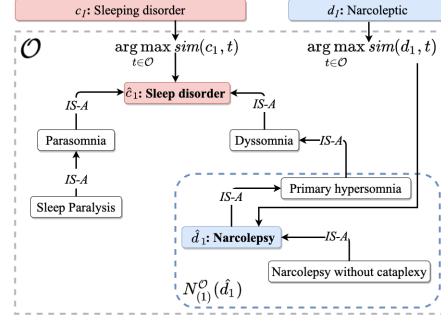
$c_1$: Sleeping disorder

$d_1$: Narcoleptic

$\mathcal{O}$

$\arg\max_{t \in \mathcal{O}} sim(c_1, t)$

$\arg\max_{t \in \mathcal{O}} sim(d_1, t)$

$\hat{c}_1$: Sleep disorder

IS-A

IS-A

Parasomnia

Dyssomnia

IS-A

IS-A

Sleep Paralysis

IS-A

Primary hypersomnia

$\hat{d}_1$: Narcolepsy

IS-A

Narcolepsy without cataplexy

$N^{\mathcal{O}}_{(1)}(\hat{d}_1)$